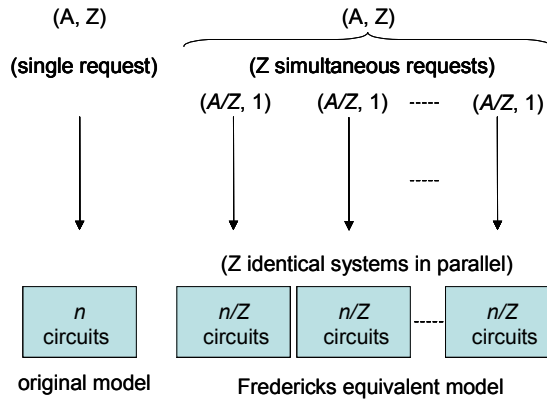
(A, Z)

(single request)

$n$ circuits

original model

(A, Z)

(Z simultaneous requests)

($A/Z$, 1) ($A/Z$, 1) ----- ($A/Z$, 1)

-----

(Z identical systems in parallel)

$n/Z$ circuits

$n/Z$ circuits

-----

$n/Z$ circuits

Fredericks equivalent model